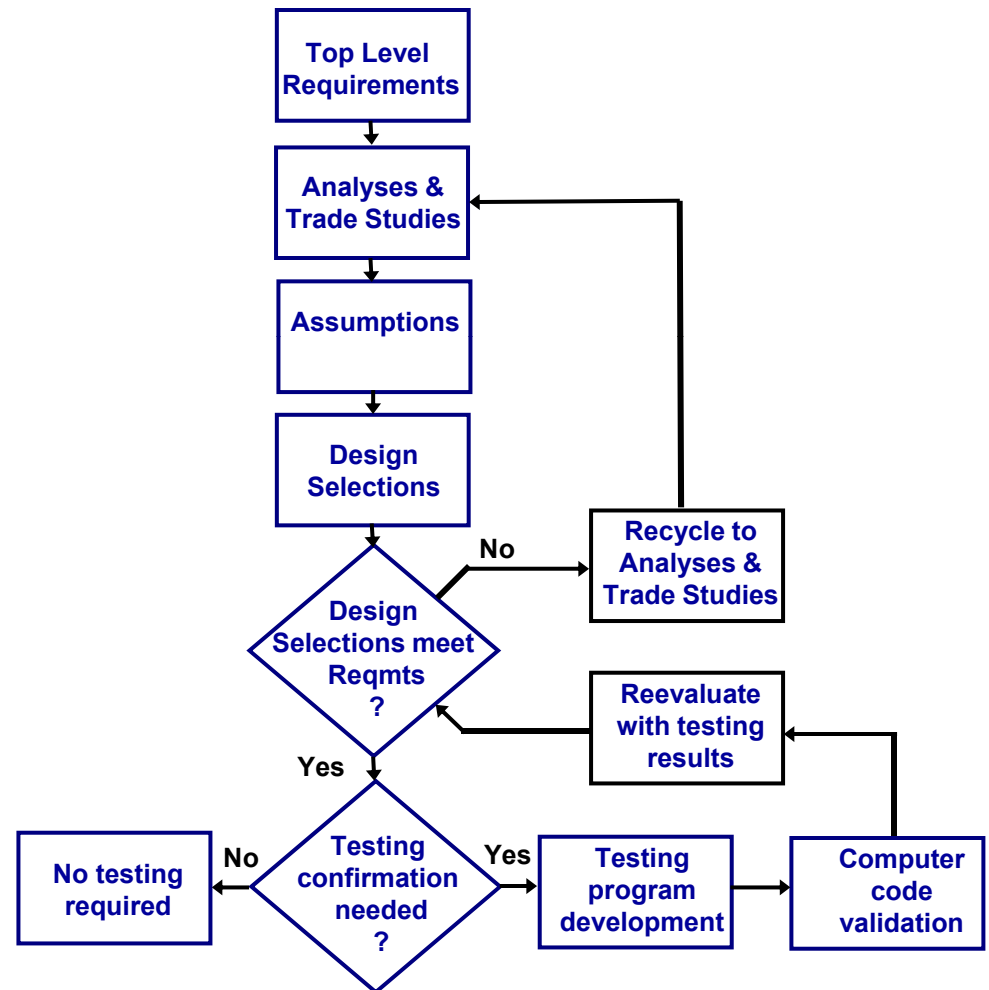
Top Level Requirements

Analyses & Trade Studies

Assumptions

Design Selections

Design Selections meet Reqmts ?

No

Recycle to Analyses & Trade Studies

Reevaluate with testing results

Yes

Testing confirmation needed ?

No

No testing required

Yes

Testing program development

Computer code validation